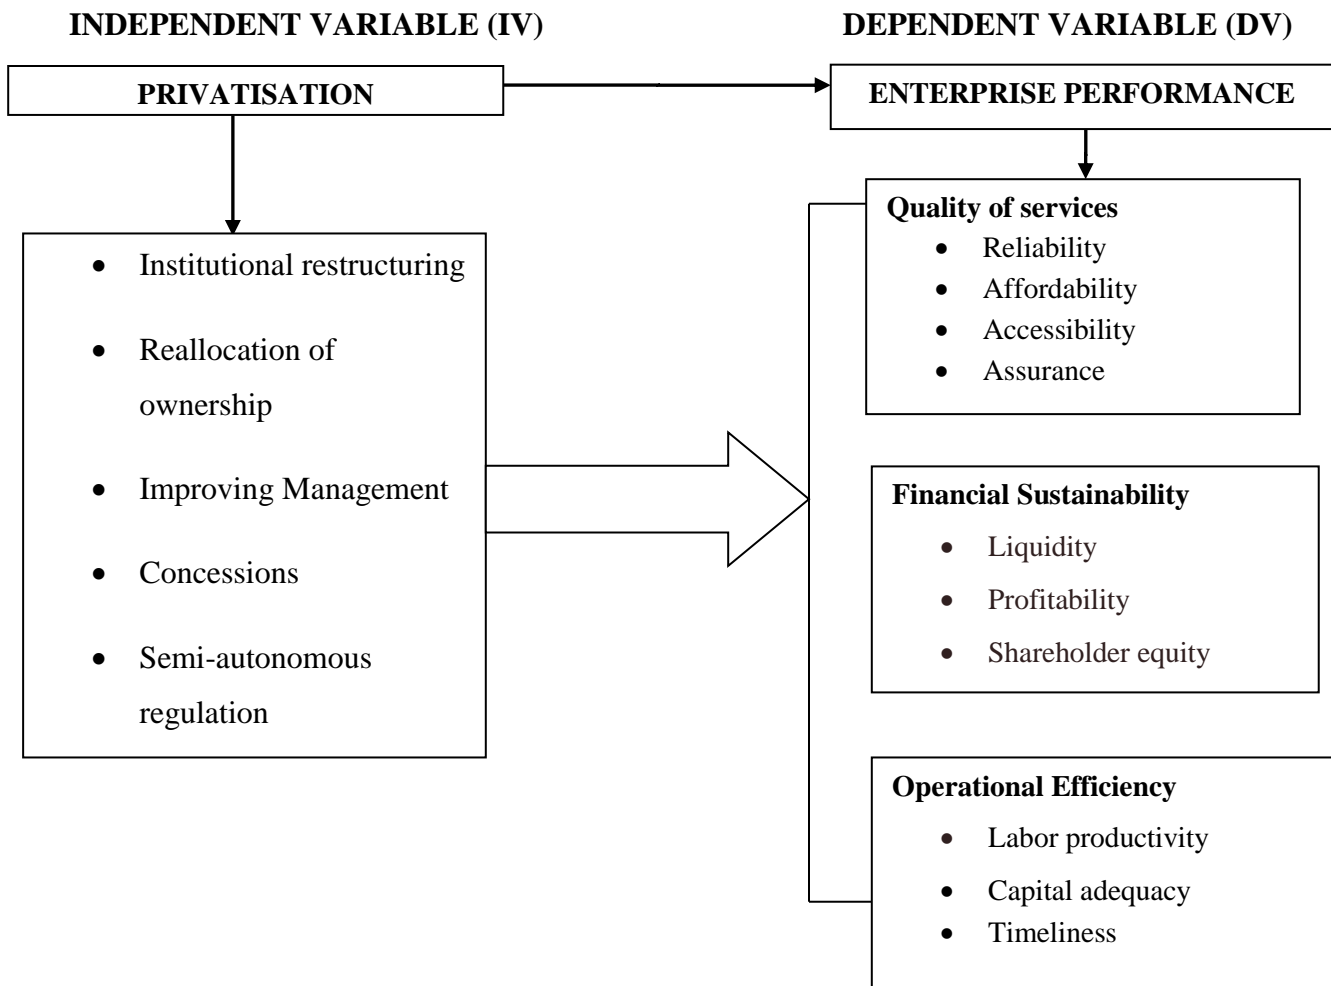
INDEPENDENT VARIABLE (IV)

DEPENDENT VARIABLE (DV)

PRIVATISATION

ENTERPRISE PERFORMANCE

- Institutional restructuring
- Reallocation of ownership
- Improving Management
- Concessions
- Semi-autonomous regulation

Quality of services
- Reliability
- Affordability
- Accessibility
- Assurance

Financial Sustainability
- Liquidity
- Profitability
- Shareholder equity

Operational Efficiency
- Labor productivity
- Capital adequacy
- Timeliness